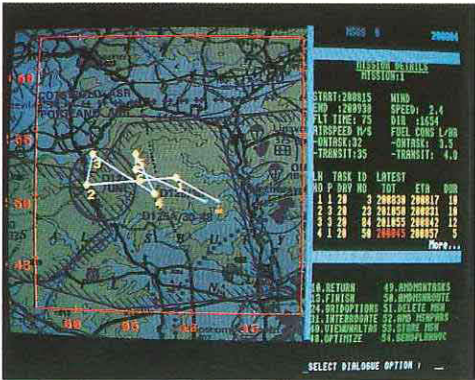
NSOS 0 200804

MISSION DETAILS
MISSION1

START:200815 WIND
END :200930 SPEED: 2.4
FLT TIME: 75 DIR :1654
AIRSPEED M/S FUEL CONS L/HR
-ONTASK:32 -ONTASK: 3.3
-TRANSIT:35 -TRANSIT: 4.0

LN TASK ID LATEST
NO P DAY NO TOT ETA DUR
1 1 20 3 200830 200817 10
2 1 20 23 201050 200831 20
3 1 20 48 201155 200852 12
4 1 20 50 200845 200857 5
More...

10.RETURN 49.AMDMONTASKS
13.FINISH 50.AMDMISROUTE
24.GRIDOPTIONS 51.DELETE MSN
26.INTERROGATE 52.AMD MSNPARS
40.VIEWWALTAB 53.STORE MSN
41.OPTIMIZE 55.GENSPLANMSG

SELECT DIALOGUE OPTION : _

50
45
55
90
95
05
2
D125A/30-0